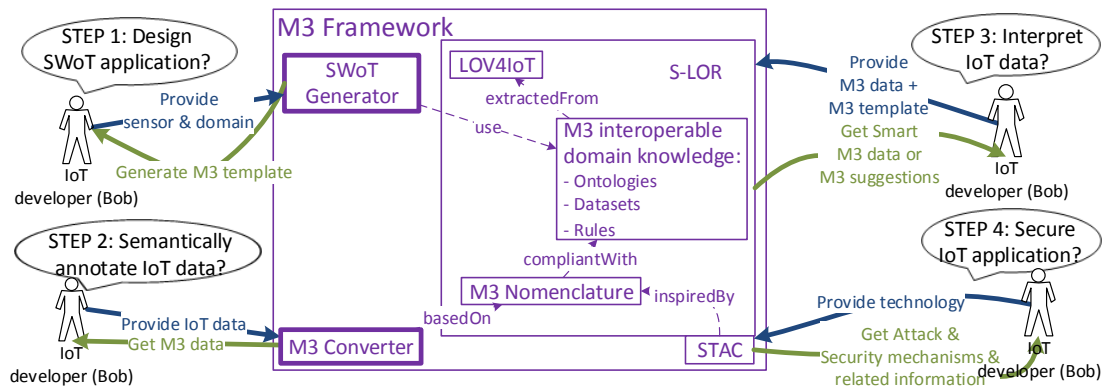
STEP 1: Design SWoT application?

IoT developer (Bob)

Provide sensor & domain

Generate M3 template

M3 Framework

SWoT Generator

LOV4IoT

S-LOR

extractedFrom

use

M3 interoperable domain knowledge:
- Ontologies
- Datasets
- Rules

compliantWith

M3 Nomenclature

inspiredBy

basedOn

M3 Converter

STAC

STEP 3: Interpret IoT data?

Provide M3 data + M3 template

Get Smart M3 data or M3 suggestions

IoT developer (Bob)

STEP 2: Semantically annotate IoT data?

Provide IoT data

Get M3 data

IoT developer (Bob)

STEP 4: Secure IoT application?

Provide technology

Get Attack & Security mechanisms & related information

IoT developer (Bob)